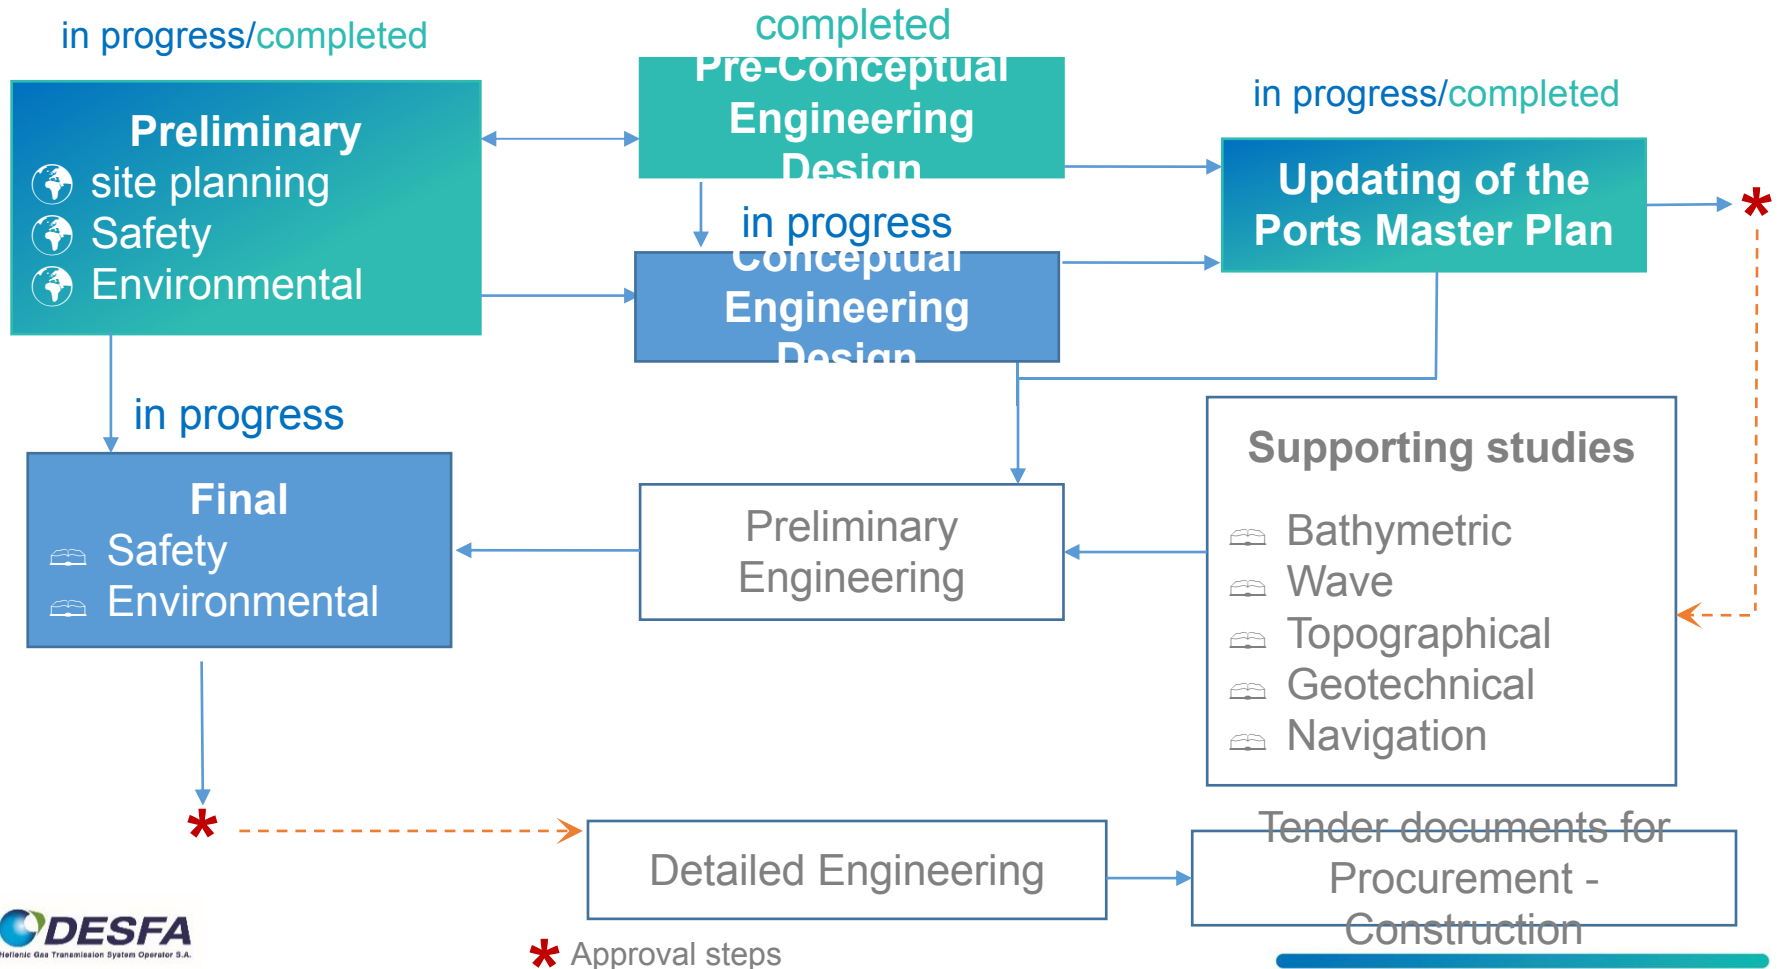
in progress/completed

Preliminary
site planning
Safety
Environmental

completed

Pre-Conceptual Engineering Design

in progress/completed

Updating of the Ports Master Plan

*

in progress

Conceptual Engineering Design

in progress

Final
Safety
Environmental

Preliminary Engineering

Supporting studies
Bathymetric
Wave
Topographical
Geotechnical
Navigation

*

Detailed Engineering

Tender documents for Procurement - Construction

DESFA
Hellenic Gas Transmission System Operator S.A.

* Approval steps